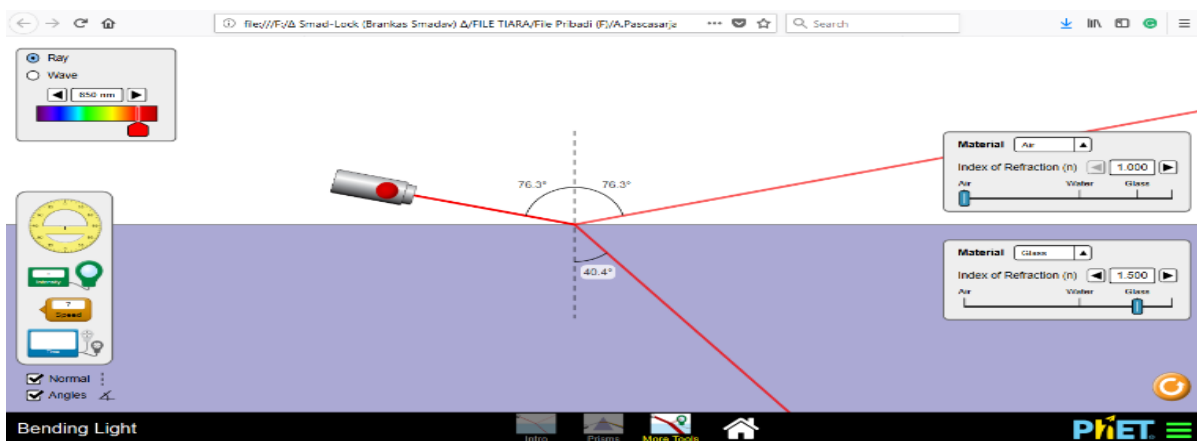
file:///F:/Δ Smad-Lock (Brankas Smadav) Δ/FILE TIARA/File Pribadi (F)/A.Pascasarja

Search

Ray
Wave
850 nm

76.3°
76.3°
40.4°

Material Air
Index of Refraction (n) 1.000
Air Water Glass

Material Glass
Index of Refraction (n) 1.500
Air Water Glass

Intensity
?
Speed
Time

Normal
Angles

Bending Light
Intro
Prisms
More Tools
PhET